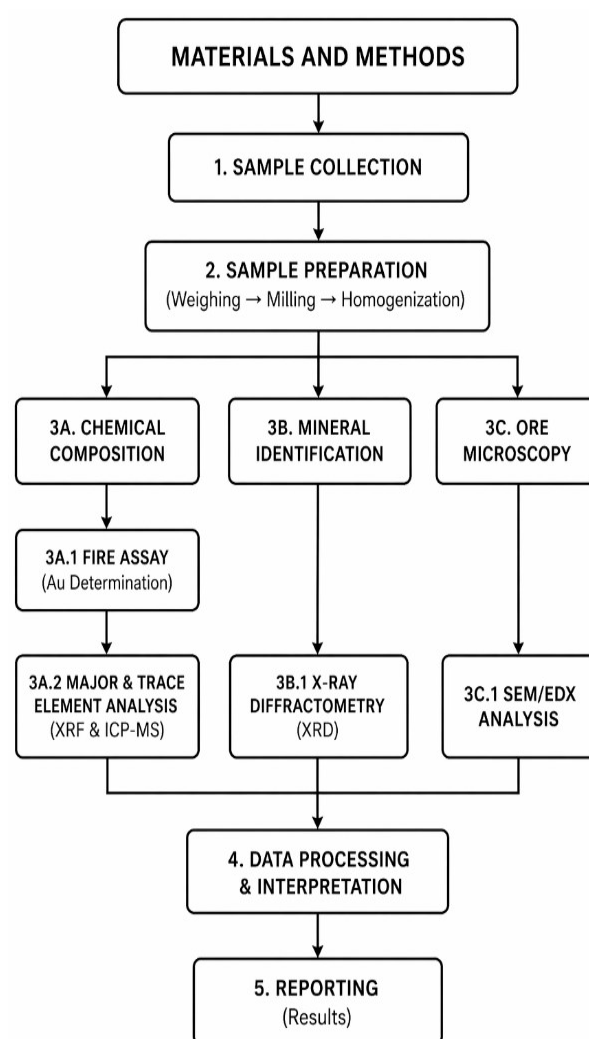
MATERIALS AND METHODS

1. SAMPLE COLLECTION

2. SAMPLE PREPARATION
(Weighing → Milling → Homogenization)

3A. CHEMICAL COMPOSITION

3B. MINERAL IDENTIFICATION

3C. ORE MICROSCOPY

3A.1 FIRE ASSAY
(Au Determination)

3A.2 MAJOR & TRACE ELEMENT ANALYSIS
(XRF & ICP-MS)

3B.1 X-RAY DIFFRACTOMETRY
(XRD)

3C.1 SEM/EDX ANALYSIS

4. DATA PROCESSING & INTERPRETATION

5. REPORTING
(Results)